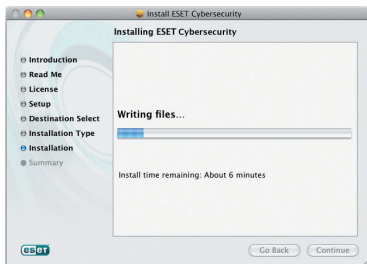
Install ESET Cybersecurity

Installing ESET Cybersecurity

Introduction
Read Me
License
Setup
Destination Select
Installation Type
Installation
Summary

Writing files…

Install time remaining: About 6 minutes

eset

Go Back
Continue